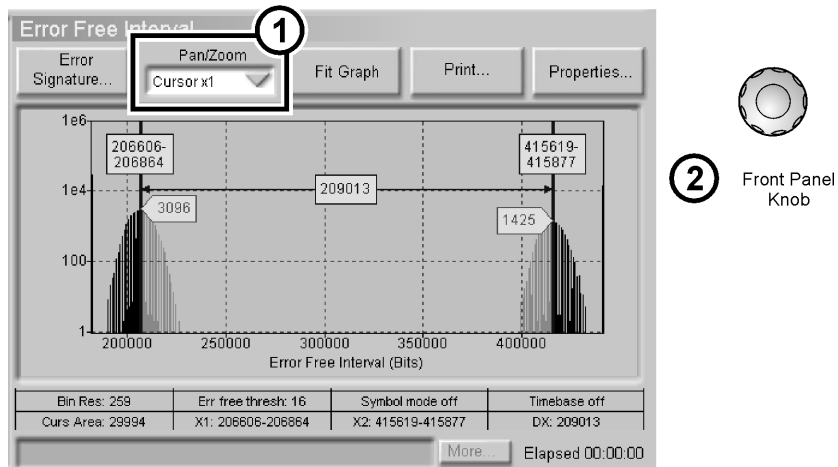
Error Free Interval

1

Error Signature...

Pan/Zoom

Cursor x1

Fit Graph

Print...

Properties...

1e6

206606-206864

415619-415877

1e4

209013

3096

1425

100

1

200000

250000

300000

350000

400000

Error Free Interval (Bits)

| Bin Res: 259 | Err free thresh: 16 | Symbol mode off | Timebase off |
|---|---|---|---|
| Curs Area: 29994 | X1: 206606-206864 | X2: 415619-415877 | DX: 209013 |

More...

Elapsed 00:00:00

2

Front Panel Knob